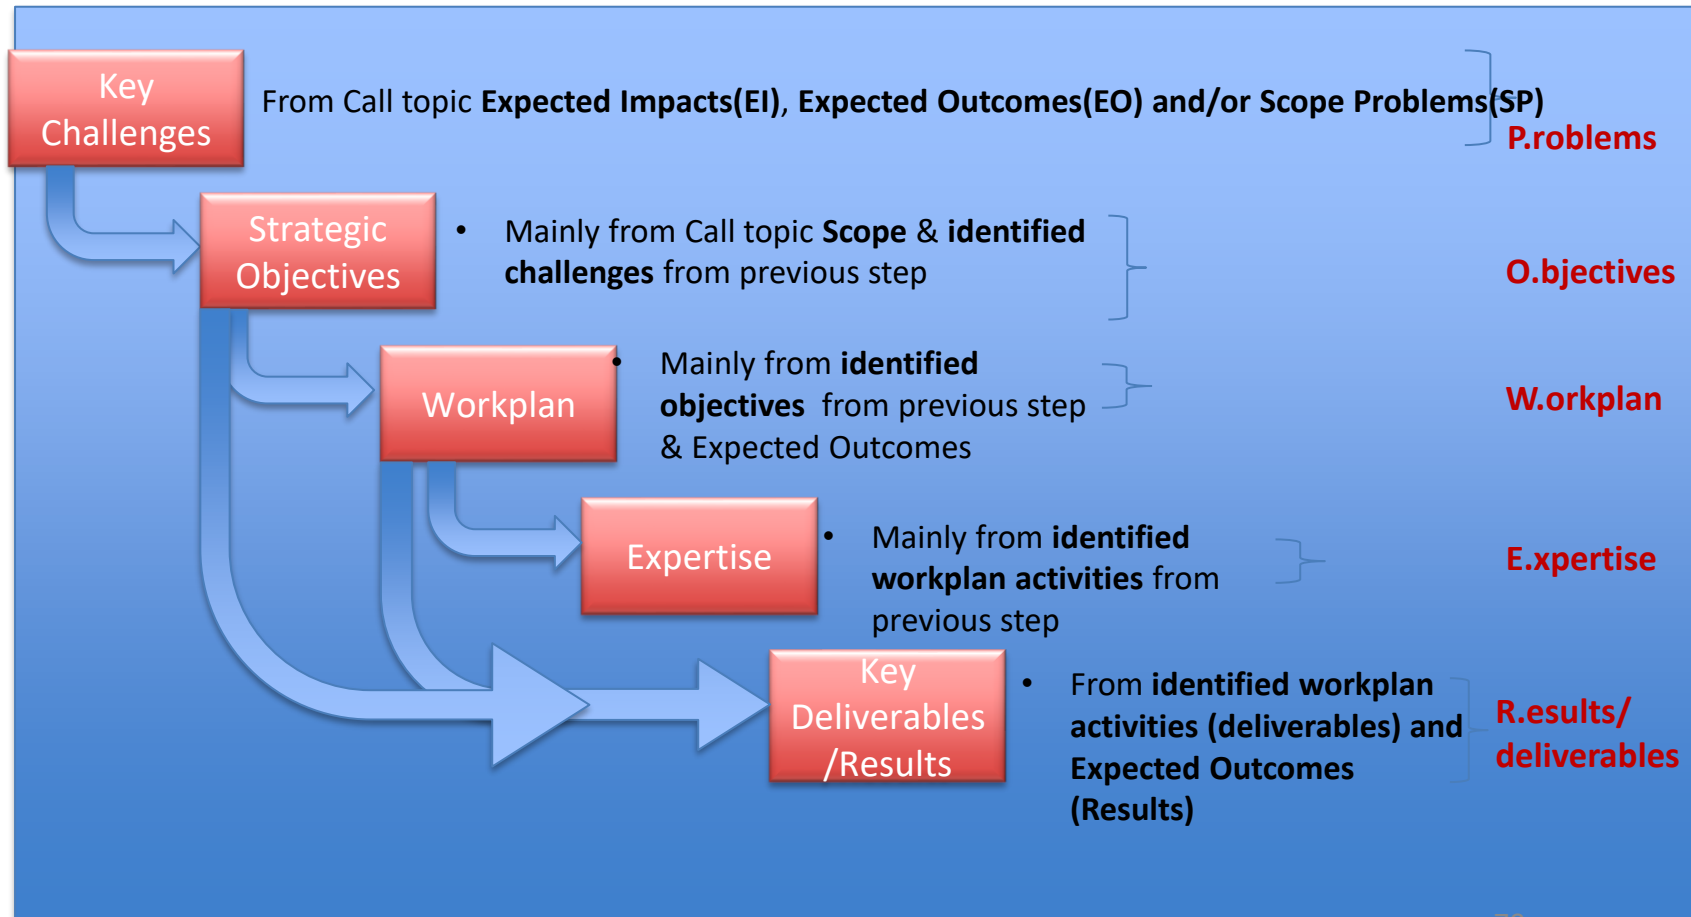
Key Challenges

From Call topic **Expected Impacts(EI)**, **Expected Outcomes(EO) and/or Scope Problems(SP)**

P.roblems

Strategic Objectives

• Mainly from Call topic **Scope** & **identified challenges** from previous step

O.bjectives

Workplan

• Mainly from **identified objectives** from previous step & Expected Outcomes

W.orkplan

Expertise

• Mainly from **identified workplan activities** from previous step

E.xpertise

Key Deliverables /Results

• From **identified workplan activities (deliverables) and Expected Outcomes (Results)**

R.esults/ deliverables